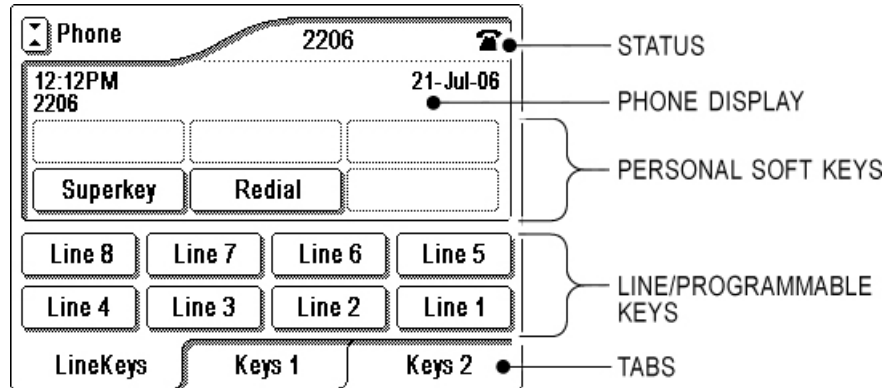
Phone 2206

12:12PM 21-Jul-06
2206

| Superkey | Redial | |

| Line 8 | Line 7 | Line 6 | Line 5 |
|---|---|---|---|
| Line 4 | Line 3 | Line 2 | Line 1 |

LineKeys Keys 1 Keys 2

STATUS

PHONE DISPLAY

PERSONAL SOFT KEYS

LINE/PROGRAMMABLE KEYS

TABS